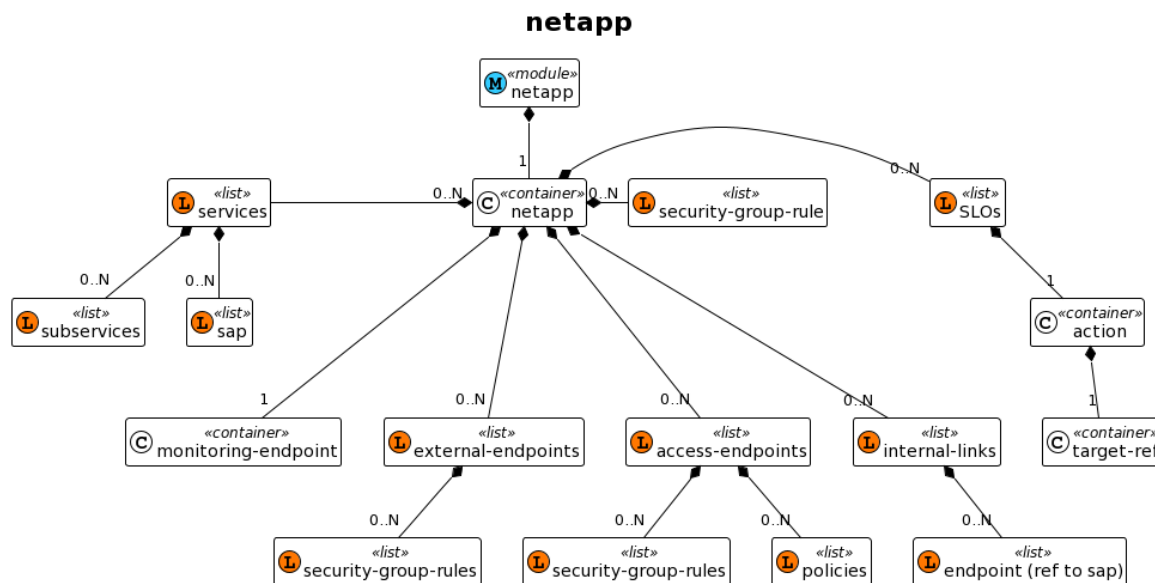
netapp

M «module» netapp

1

L «list» services

0..N

C «container» netapp

0..N

L «list» security-group-rule

0..N

L «list» SLOs

0..N

L «list» subservices

0..N

L «list» sap

1

C «container» action

1

C «container» monitoring-endpoint

0..N

L «list» external-endpoints

0..N

L «list» access-endpoints

0..N

L «list» internal-links

1

C «container» target-ref

0..N

L «list» security-group-rules

0..N

L «list» security-group-rules

0..N

L «list» policies

0..N

L «list» endpoint (ref to sap)